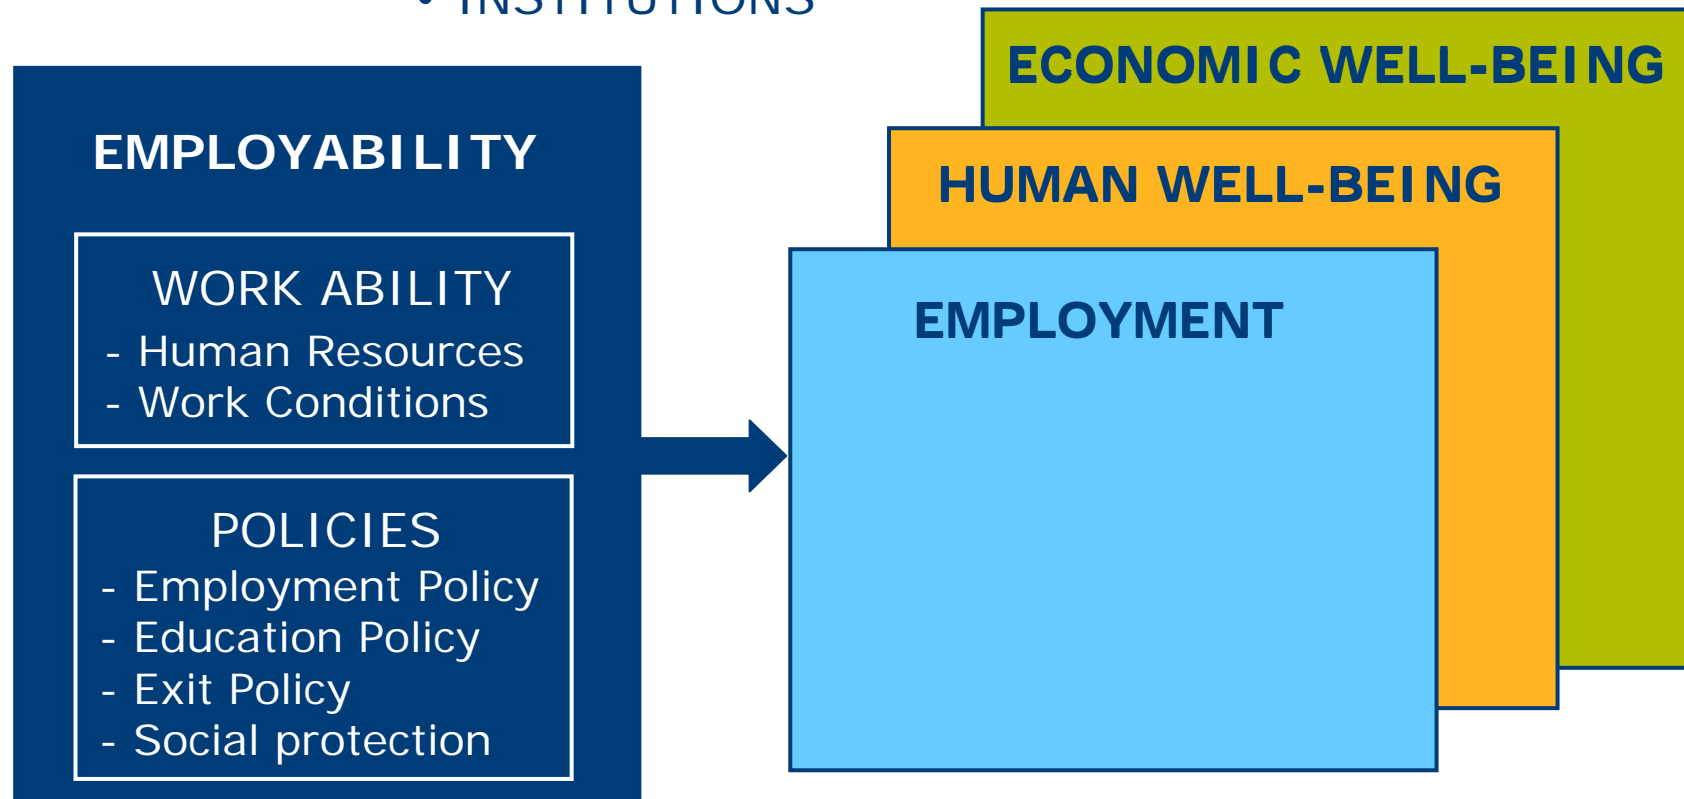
• INSTITUTIONS

EMPLOYABILITY

WORK ABILITY
- Human Resources
- Work Conditions

POLICIES
- Employment Policy
- Education Policy
- Exit Policy
- Social protection

ECONOMIC WELL-BEING

HUMAN WELL-BEING

EMPLOYMENT